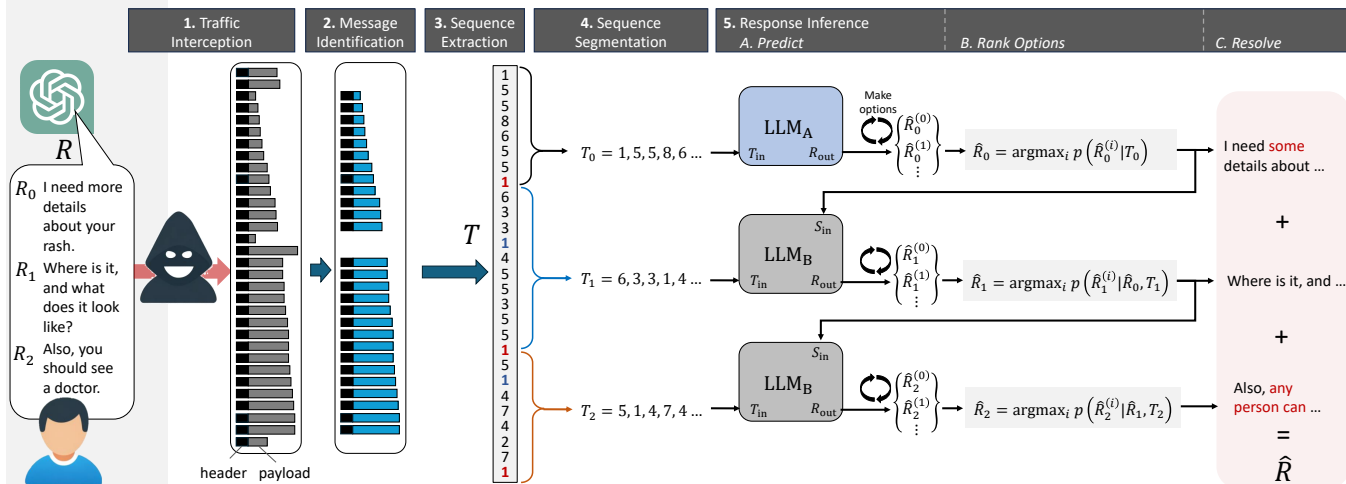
1. Traffic Interception

2. Message Identification

3. Sequence Extraction

4. Sequence Segmentation

5. Response Inference
A. Predict

B. Rank Options

C. Resolve

$R$

$R_0$ I need more details about your rash.

$R_1$ Where is it, and what does it look like?

$R_2$ Also, you should see a doctor.

header payload

$T$

1 5 5 8 6 5 5 1 6 3 3 1 4 5 5 3 5 5 1 5 1 4 7 4 2 7 1

$T_0 = 1, 5, 5, 8, 6 \ldots$

$T_1 = 6, 3, 3, 1, 4 \ldots$

$T_2 = 5, 1, 4, 7, 4 \ldots$

$\mathrm{LLM_A}$
$T_{\mathrm{in}}$ $R_{\mathrm{out}}$

Make options

$\hat{R}_0^{(0)}$ $\hat{R}_0^{(1)}$ $\vdots$

$\hat{R}_0 = \mathrm{argmax}_i \; p\left(\hat{R}_0^{(i)} | T_0\right)$

I need some details about ...

$S_{\mathrm{in}}$
$\mathrm{LLM_B}$
$T_{\mathrm{in}}$ $R_{\mathrm{out}}$

$\hat{R}_1^{(0)}$ $\hat{R}_1^{(1)}$ $\vdots$

$\hat{R}_1 = \mathrm{argmax}_i \; p\left(\hat{R}_1^{(i)} | \hat{R}_0, T_1\right)$

+

Where is it, and ...

$S_{\mathrm{in}}$
$\mathrm{LLM_B}$
$T_{\mathrm{in}}$ $R_{\mathrm{out}}$

$\hat{R}_2^{(0)}$ $\hat{R}_2^{(1)}$ $\vdots$

$\hat{R}_2 = \mathrm{argmax}_i \; p\left(\hat{R}_2^{(i)} | \hat{R}_1, T_2\right)$

+

Also, any person can ...

=

$\hat{R}$